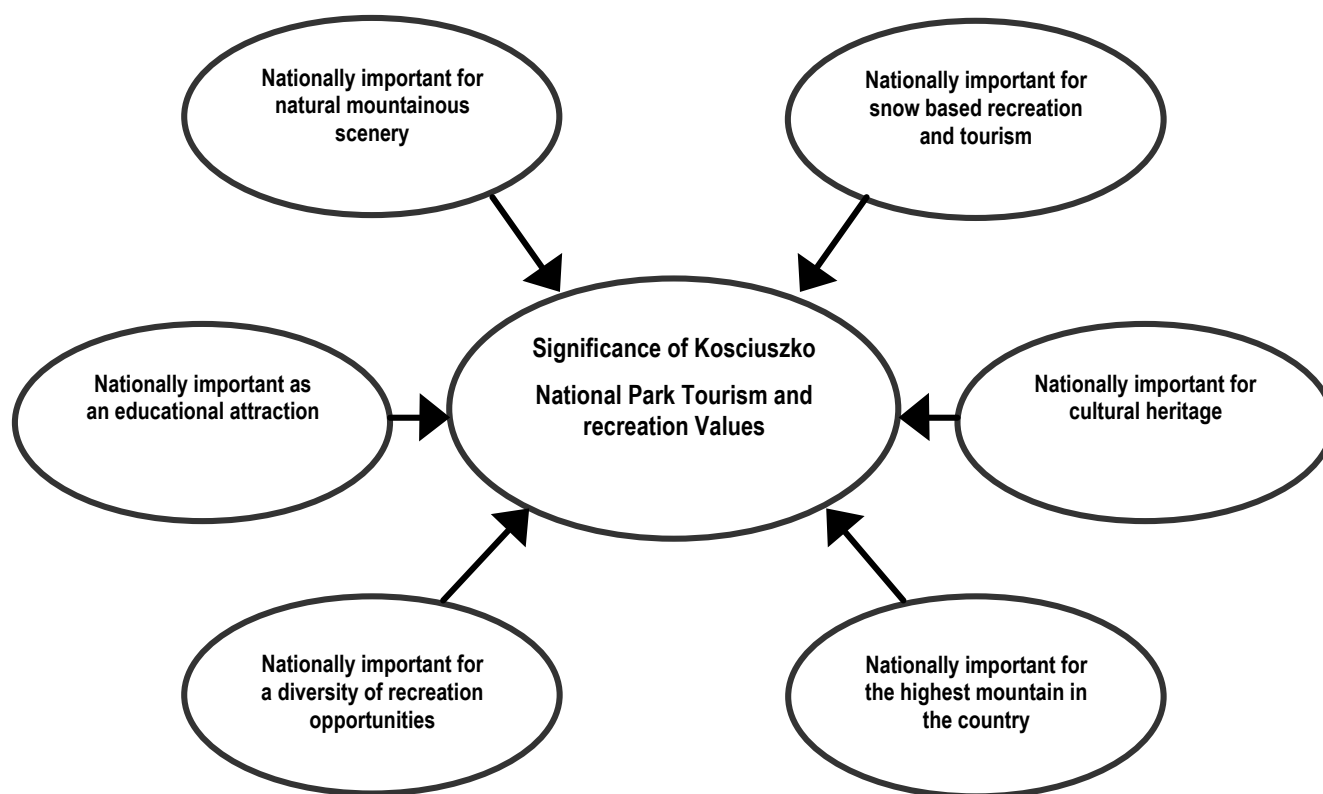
Nationally important for natural mountainous scenery

Nationally important for snow based recreation and tourism

Nationally important as an educational attraction

Significance of Kosciuszko

National Park Tourism and recreation Values

Nationally important for cultural heritage

Nationally important for a diversity of recreation opportunities

Nationally important for the highest mountain in the country